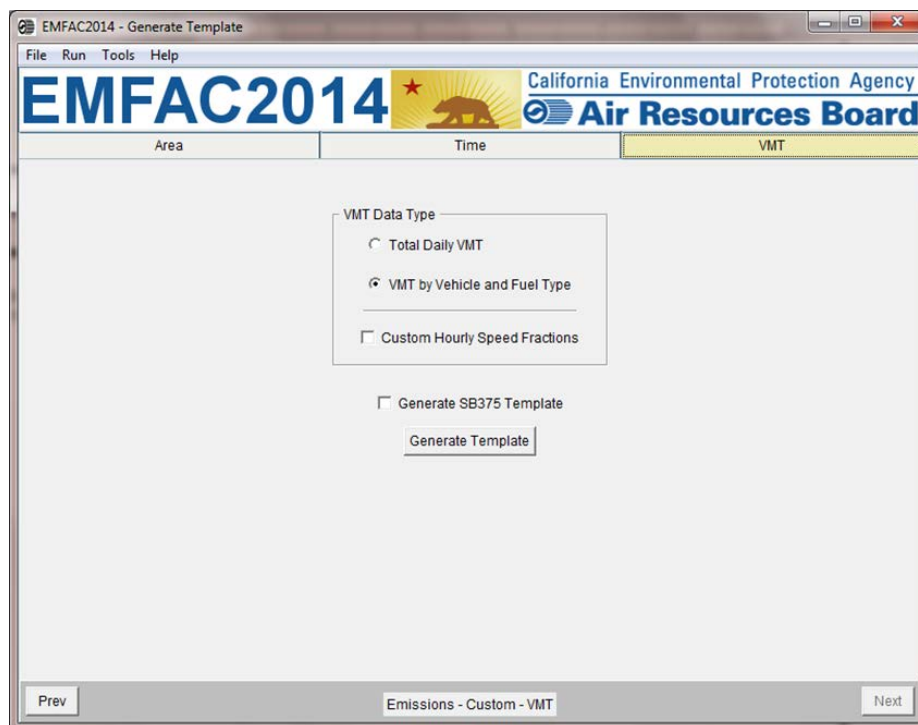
EMFAC2014 - Generate Template

File Run Tools Help

EMFAC2014

California Environmental Protection Agency

Air Resources Board

Area

Time

VMT

VMT Data Type

Total Daily VMT

VMT by Vehicle and Fuel Type

Custom Hourly Speed Fractions

Generate SB375 Template

Generate Template

Prev

Emissions - Custom - VMT

Next